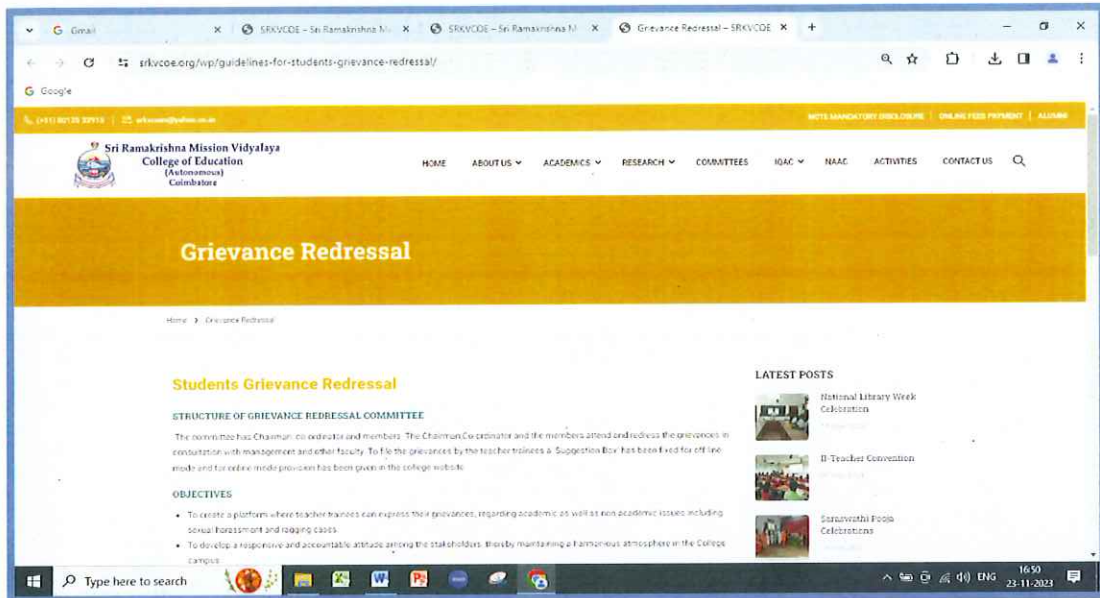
Gmail
SRKVCOE – Sri Ramakrishna M
SRKVCOE – Sri Ramakrishna M
Grievance Redressal – SRKVCOE
srkvcoe.org/wp/guidelines-for-students-grievance-redressal/
Google

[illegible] | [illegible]
NCTE MANDATORY DISCLOSURE | ONLINE FEES PAYMENT | ALUMNI

Sri Ramakrishna Mission Vidyalaya
College of Education
(Autonomous)
Coimbatore

HOME ABOUT US ACADEMICS RESEARCH COMMITTEES IQAC NAAC ACTIVITIES CONTACT US

Grievance Redressal

Home > Grievance Redressal

Students Grievance Redressal

STRUCTURE OF GRIEVANCE REDRESSAL COMMITTEE

The committee has Chairman, co-ordinator and members. The Chairman,Co-ordinator and the members attend and redress the grievances in consultation with management and other faculty. To file the grievances by the teacher trainees a 'Suggestion Box' has been fixed for off line mode and for online mode provision has been given in the college website.

OBJECTIVES

• To create a platform where teacher trainees can express their grievances, regarding academic as well as non academic issues including sexual harassment and ragging cases.
• To develop a responsive and accountable attitude among the stakeholders, thereby maintaining a harmonious atmosphere in the College campus.

LATEST POSTS

National Library Week Celebration
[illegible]

II-Teacher Convention
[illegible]

Saraswathi Pooja Celebrations
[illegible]

Type here to search
ENG 16:50 23-11-2023